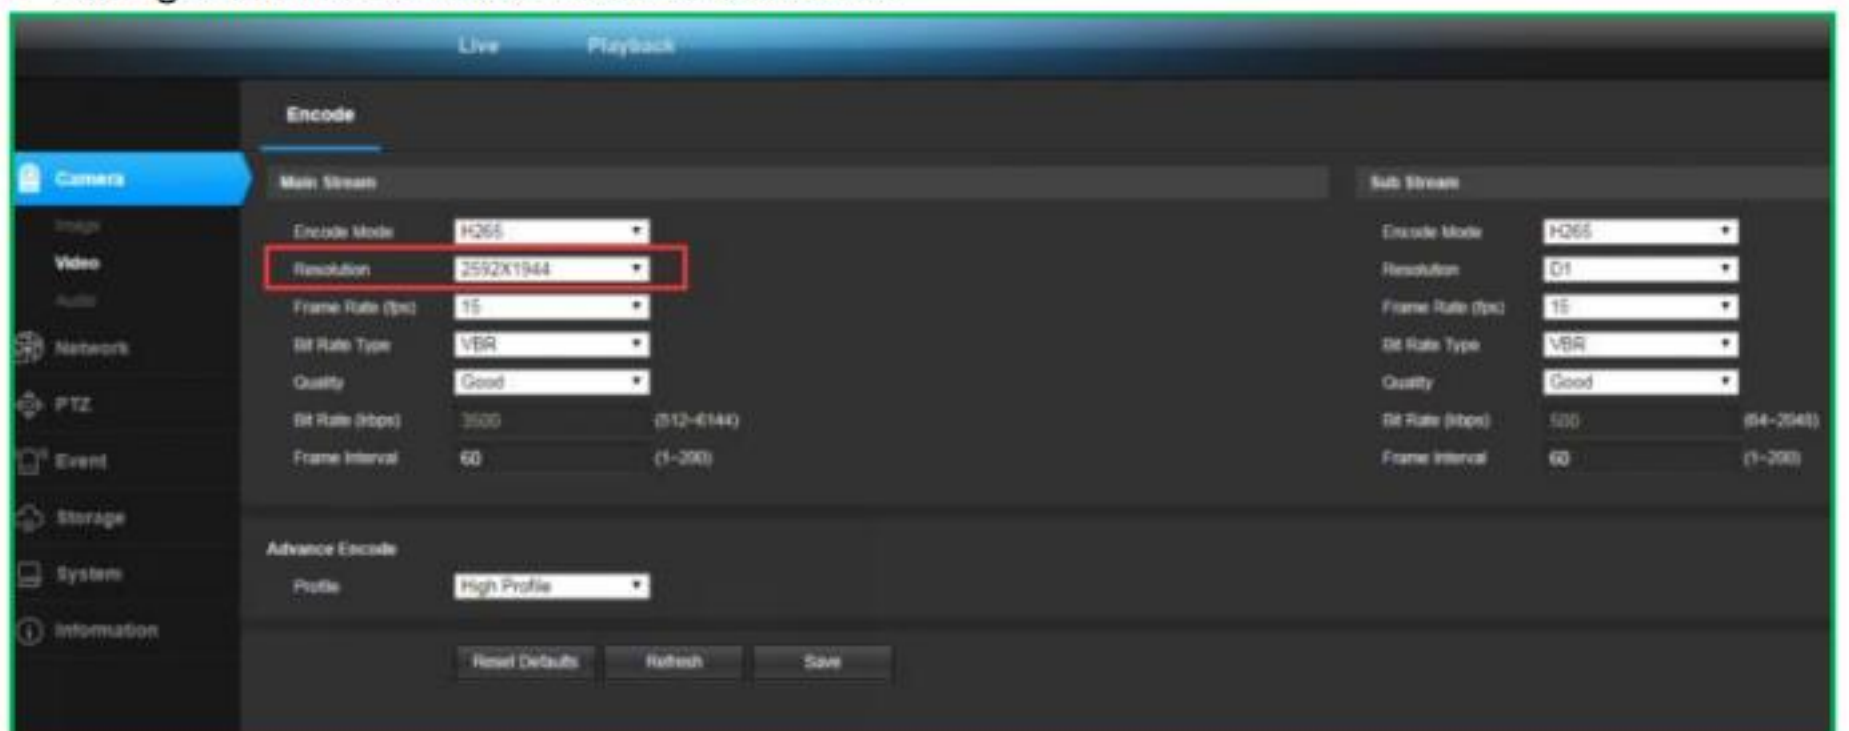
Live Playback

Encode

Camera
Image
Video
Audio
Network
PTZ
Event
Storage
System
Information

Main Stream

| | | |
|---|---|---|
| Encode Mode | H265 | |
| Resolution | 2592X1944 | |
| Frame Rate (fps) | 15 | |
| Bit Rate Type | VBR | |
| Quality | Good | |
| Bit Rate (kbps) | 3500 | (512~6144) |
| Frame Interval | 60 | (1~200) |

Sub Stream

| | | |
|---|---|---|
| Encode Mode | H265 | |
| Resolution | D1 | |
| Frame Rate (fps) | 15 | |
| Bit Rate Type | VBR | |
| Quality | Good | |
| Bit Rate (kbps) | 500 | (64~2048) |
| Frame Interval | 60 | (1~200) |

Advance Encode
Profile High Profile

Reset Defaults Refresh Save